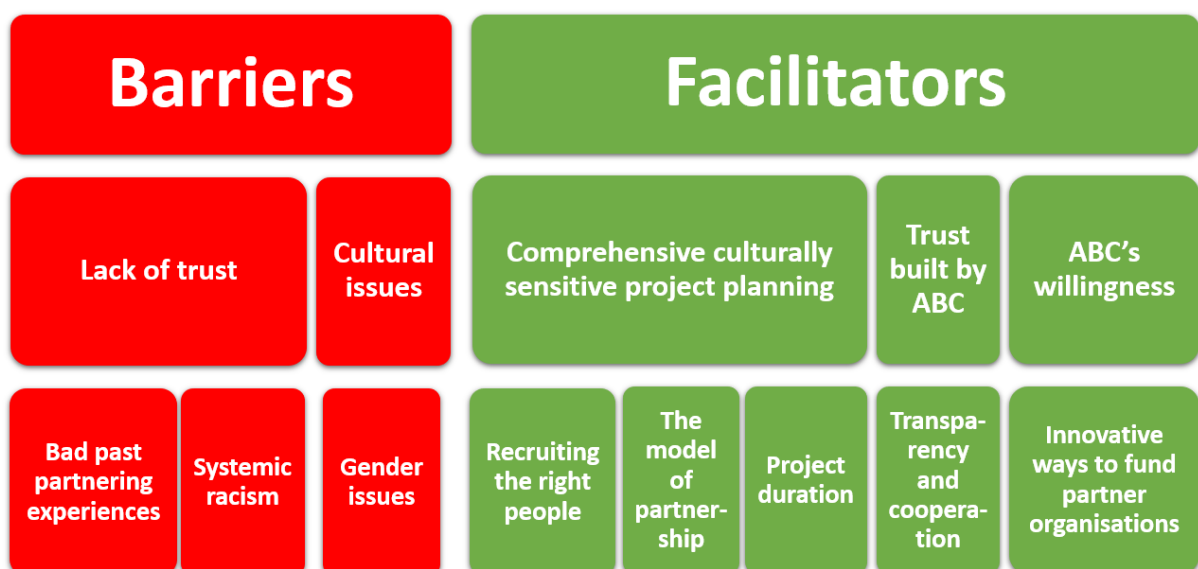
Barriers

Facilitators

Lack of trust

Cultural issues

Comprehensive culturally sensitive project planning

Trust built by ABC

ABC’s willingness

Bad past partnering experiences

Systemic racism

Gender issues

Recruiting the right people

The model of partnership

Project duration

Transparency and cooperation

Innovative ways to fund partner organisations